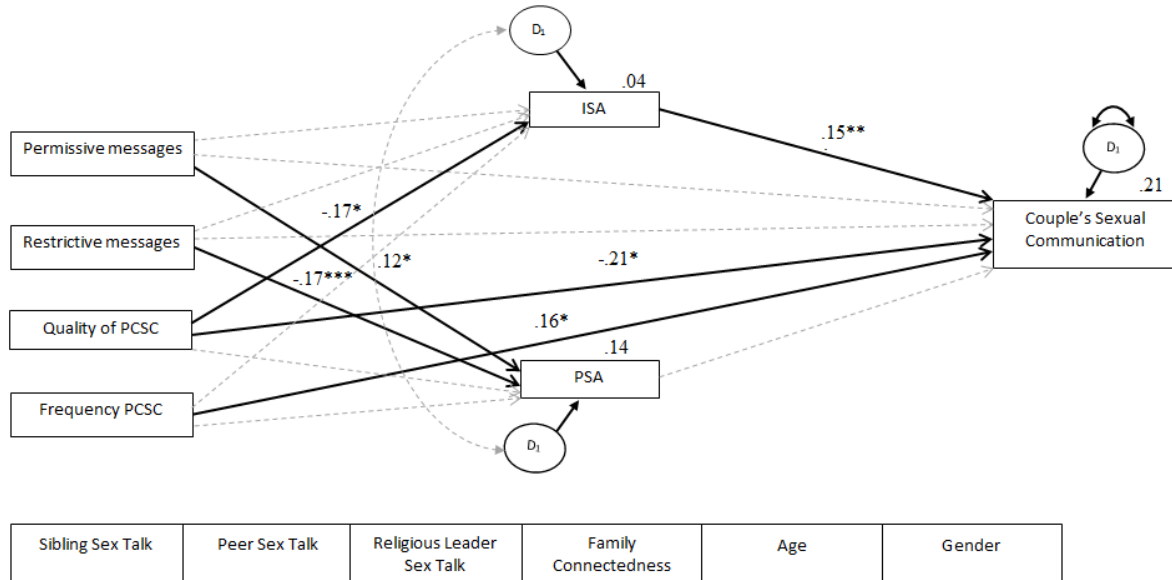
$D_1$

.04

ISA

.15**

$D_1$

.21

Permissive messages

Couple's Sexual Communication

-.17*

Restrictive messages

.12*

-.21*

-.17***

Quality of PCSC

.16*

.14

PSA

Frequency PCSC

$D_1$

| Sibling Sex Talk | Peer Sex Talk | Religious Leader Sex Talk | Family Connectedness | Age | Gender |
|---|---|---|---|---|---|